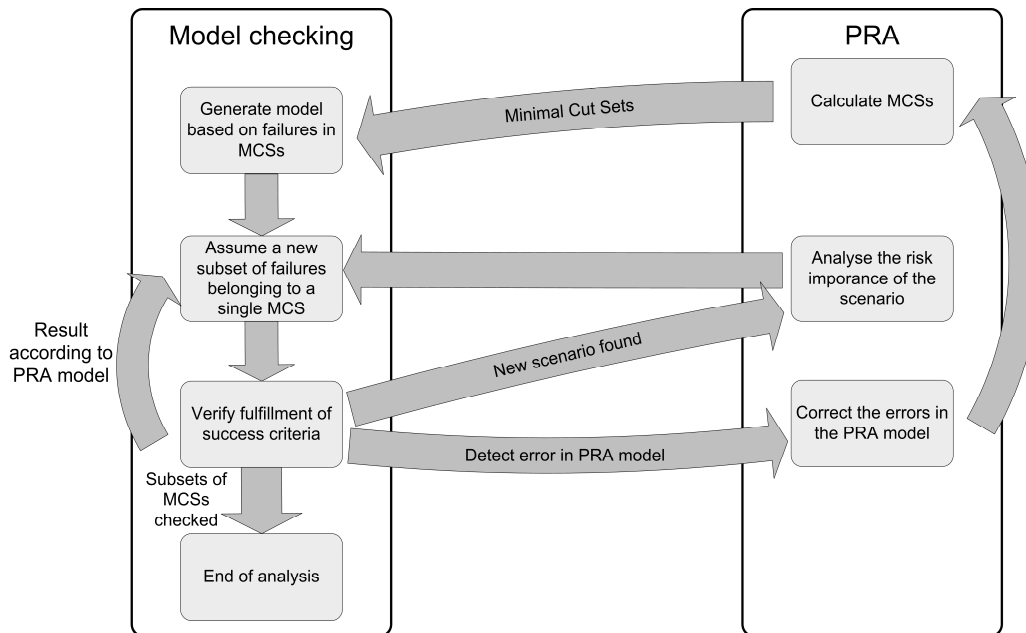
Model checking

PRA

Calculate MCSs

Minimal Cut Sets

Generate model based on failures in MCSs

Assume a new subset of failures belonging to a single MCS

Analyse the risk imporance of the scenario

Result according to PRA model

New scenario found

Verify fulfillment of success criteria

Correct the errors in the PRA model

Detect error in PRA model

Subsets of MCSs checked

End of analysis